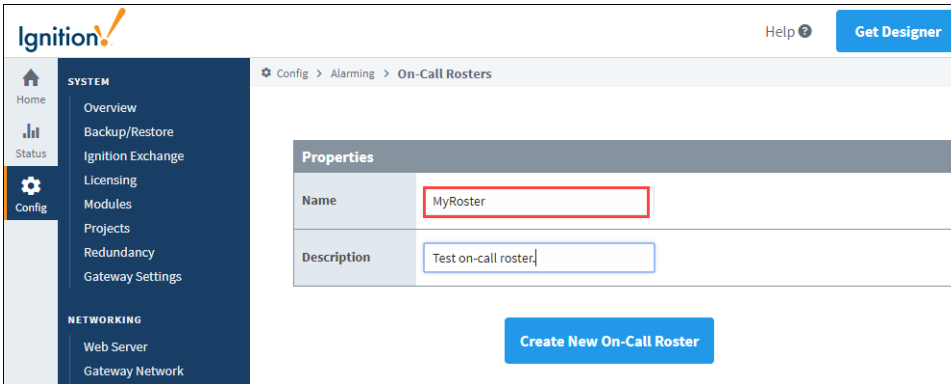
Ignition

Help ?

Get Designer

Home

Status

Config

SYSTEM

Overview

Backup/Restore

Ignition Exchange

Licensing

Modules

Projects

Redundancy

Gateway Settings

NETWORKING

Web Server

Gateway Network

Config > Alarming > On-Call Rosters

| Properties | |
|---|---|
| Name | MyRoster |
| Description | Test on-call roster. |

Create New On-Call Roster